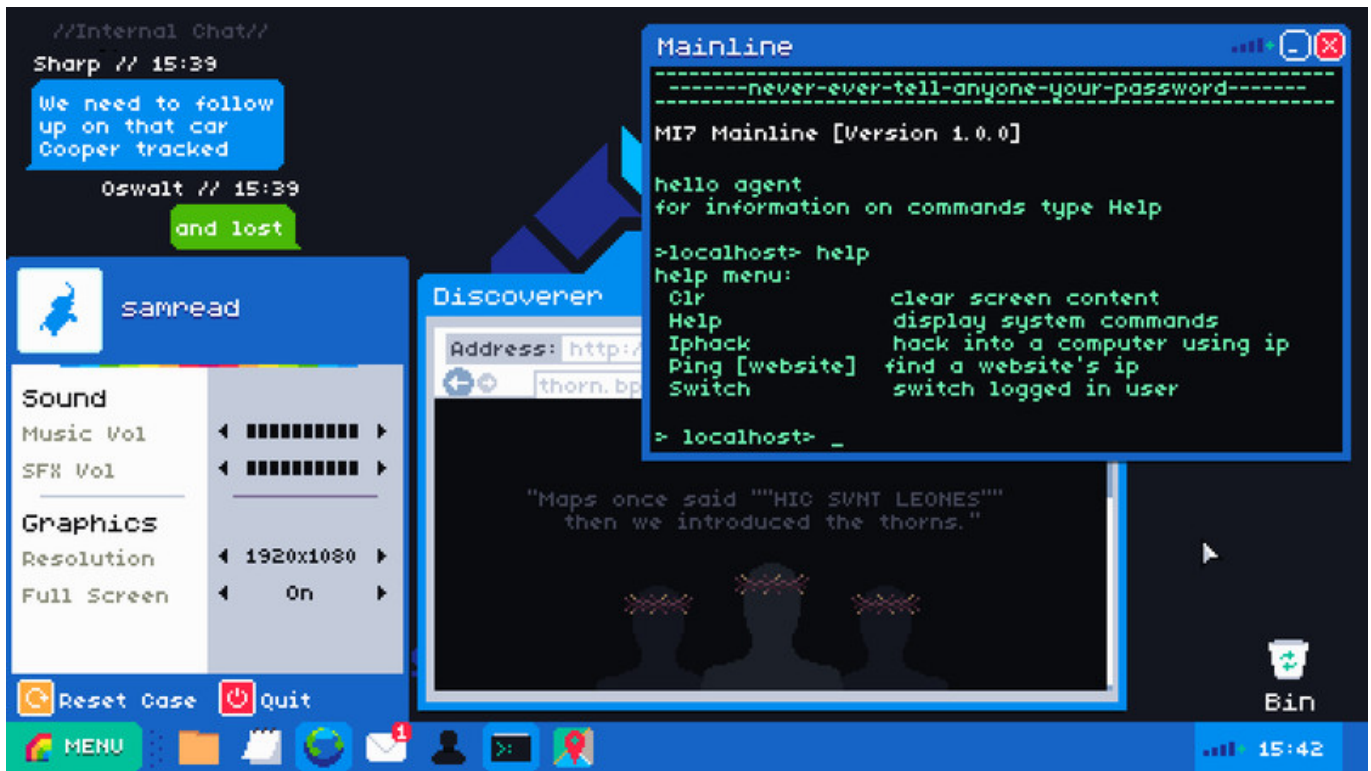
//Internal Chat//

Sharp // 15:39

We need to follow up on that car Cooper tracked

Oswalt // 15:39

and lost

samread

Sound

Music Vol

SFX Vol

Graphics

Resolution 1920x1080

Full Screen On

Reset Case Quit

Discoverer

Address: http:/

thorn.bp

"Maps once said ""HIC SVNT LEONES"" then we introduced the thorns."

Mainline

-------never-ever-tell-anyone-your-password-------

MI7 Mainline [Version 1.0.0]

hello agent
for information on commands type Help

>localhost> help
help menu:
Clr clear screen content
Help display system commands
Iphack hack into a computer using ip
Ping [website] find a website's ip
Switch switch logged in user

> localhost> _

Bin

MENU

1

15:42